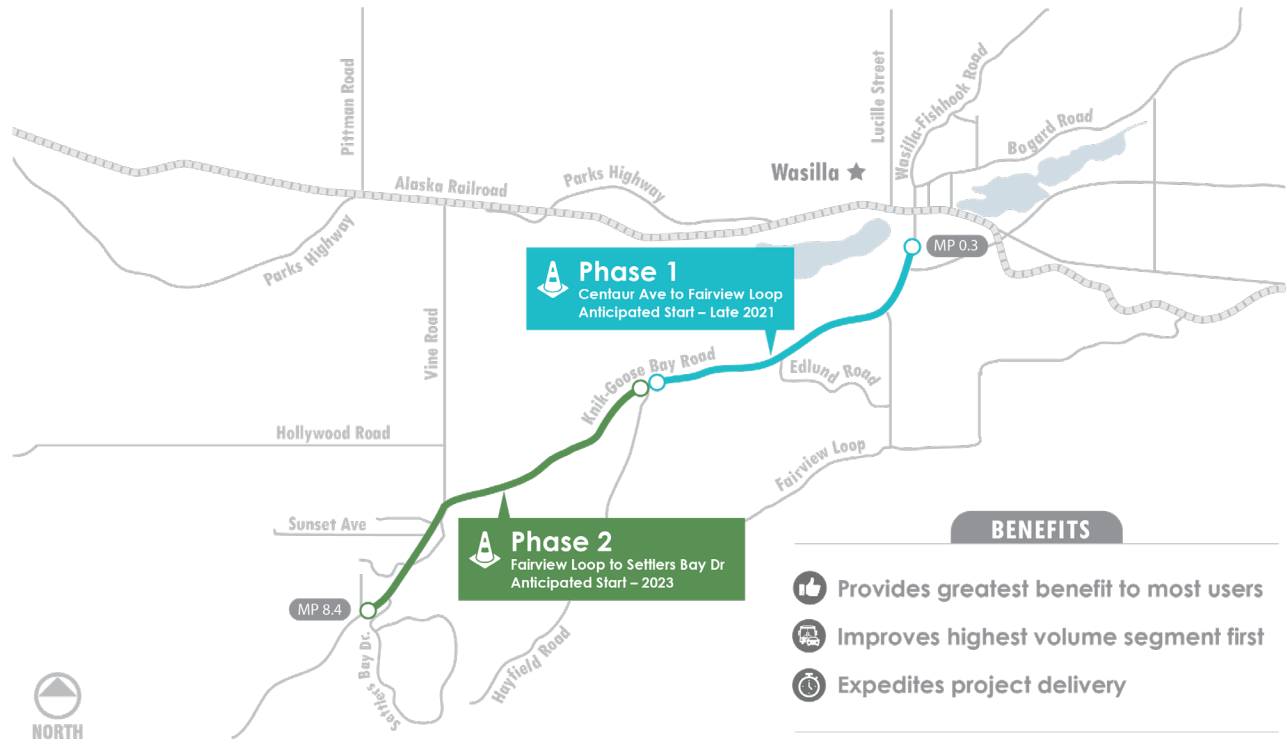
Pittman Road

Lucille Street

Wasilla-Fishhook Road

Bogard Road

Wasilla

Alaska Railroad

Parks Highway

Parks Highway

MP 0.3

Phase 1
Centaur Ave to Fairview Loop
Anticipated Start – Late 2021

Vine Road

Knik-Goose Bay Road

Edlund Road

Hollywood Road

Fairview Loop

Sunset Ave

Phase 2
Fairview Loop to Settlers Bay Dr
Anticipated Start – 2023

MP 8.4

Settlers Bay Dr.

Hayfield Road

NORTH

BENEFITS

Provides greatest benefit to most users

Improves highest volume segment first

Expedites project delivery